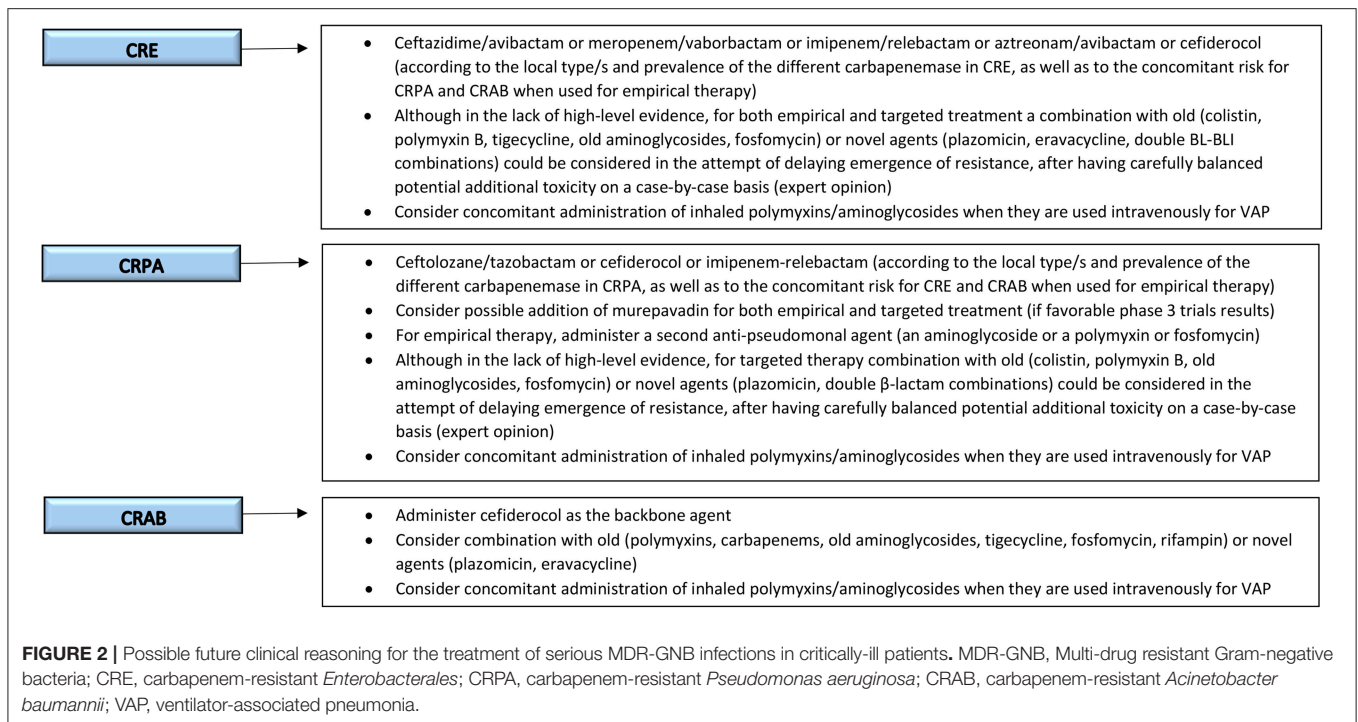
CRE

- Ceftazidime/avibactam or meropenem/vaborbactam or imipenem/relebactam or aztreonam/avibactam or cefiderocol (according to the local type/s and prevalence of the different carbapenemase in CRE, as well as to the concomitant risk for CRPA and CRAB when used for empirical therapy)
- Although in the lack of high-level evidence, for both empirical and targeted treatment a combination with old (colistin, polymyxin B, tigecycline, old aminoglycosides, fosfomycin) or novel agents (plazomicin, eravacycline, double BL-BLI combinations) could be considered in the attempt of delaying emergence of resistance, after having carefully balanced potential additional toxicity on a case-by-case basis (expert opinion)
- Consider concomitant administration of inhaled polymyxins/aminoglycosides when they are used intravenously for VAP

CRPA

- Ceftolozane/tazobactam or cefiderocol or imipenem-relebactam (according to the local type/s and prevalence of the different carbapenemase in CRPA, as well as to the concomitant risk for CRE and CRAB when used for empirical therapy)
- Consider possible addition of murepavadin for both empirical and targeted treatment (if favorable phase 3 trials results)
- For empirical therapy, administer a second anti-pseudomonal agent (an aminoglycoside or a polymyxin or fosfomycin)
- Although in the lack of high-level evidence, for targeted therapy combination with old (colistin, polymyxin B, old aminoglycosides, fosfomycin) or novel agents (plazomicin, double β-lactam combinations) could be considered in the attempt of delaying emergence of resistance, after having carefully balanced potential additional toxicity on a case-by-case basis (expert opinion)
- Consider concomitant administration of inhaled polymyxins/aminoglycosides when they are used intravenously for VAP

CRAB

- Administer cefiderocol as the backbone agent
- Consider combination with old (polymyxins, carbapenems, old aminoglycosides, tigecycline, fosfomycin, rifampin) or novel agents (plazomicin, eravacycline)
- Consider concomitant administration of inhaled polymyxins/aminoglycosides when they are used intravenously for VAP

FIGURE 2 | Possible future clinical reasoning for the treatment of serious MDR-GNB infections in critically-ill patients. MDR-GNB, Multi-drug resistant Gram-negative bacteria; CRE, carbapenem-resistant Enterobacterales; CRPA, carbapenem-resistant Pseudomonas aeruginosa; CRAB, carbapenem-resistant Acinetobacter baumannii; VAP, ventilator-associated pneumonia.